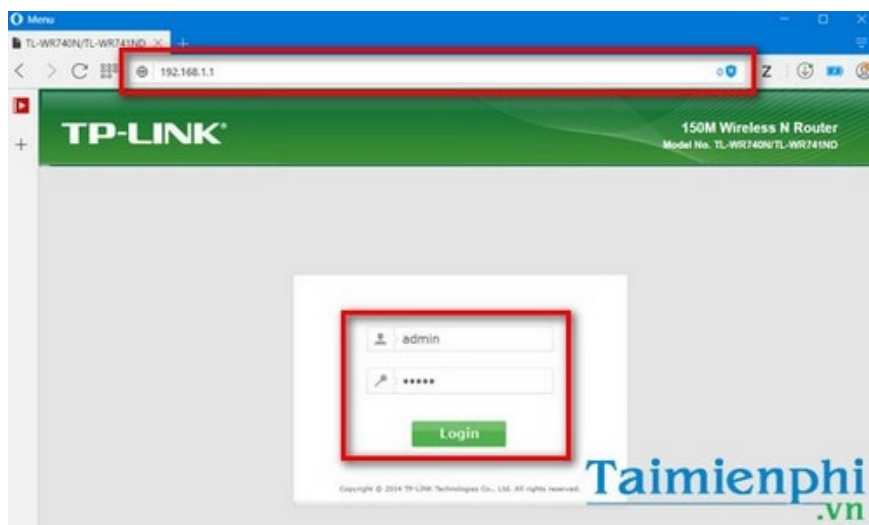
Menu

TL-WR740N/TL-WR741ND

192.168.1.1

TP-LINK®

150M Wireless N Router
Model No. TL-WR740N/TL-WR741ND

admin

•••••

Login

Copyright © 2014 TP-LINK Technologies Co., Ltd. All rights reserved.

Taimienphi
.vn